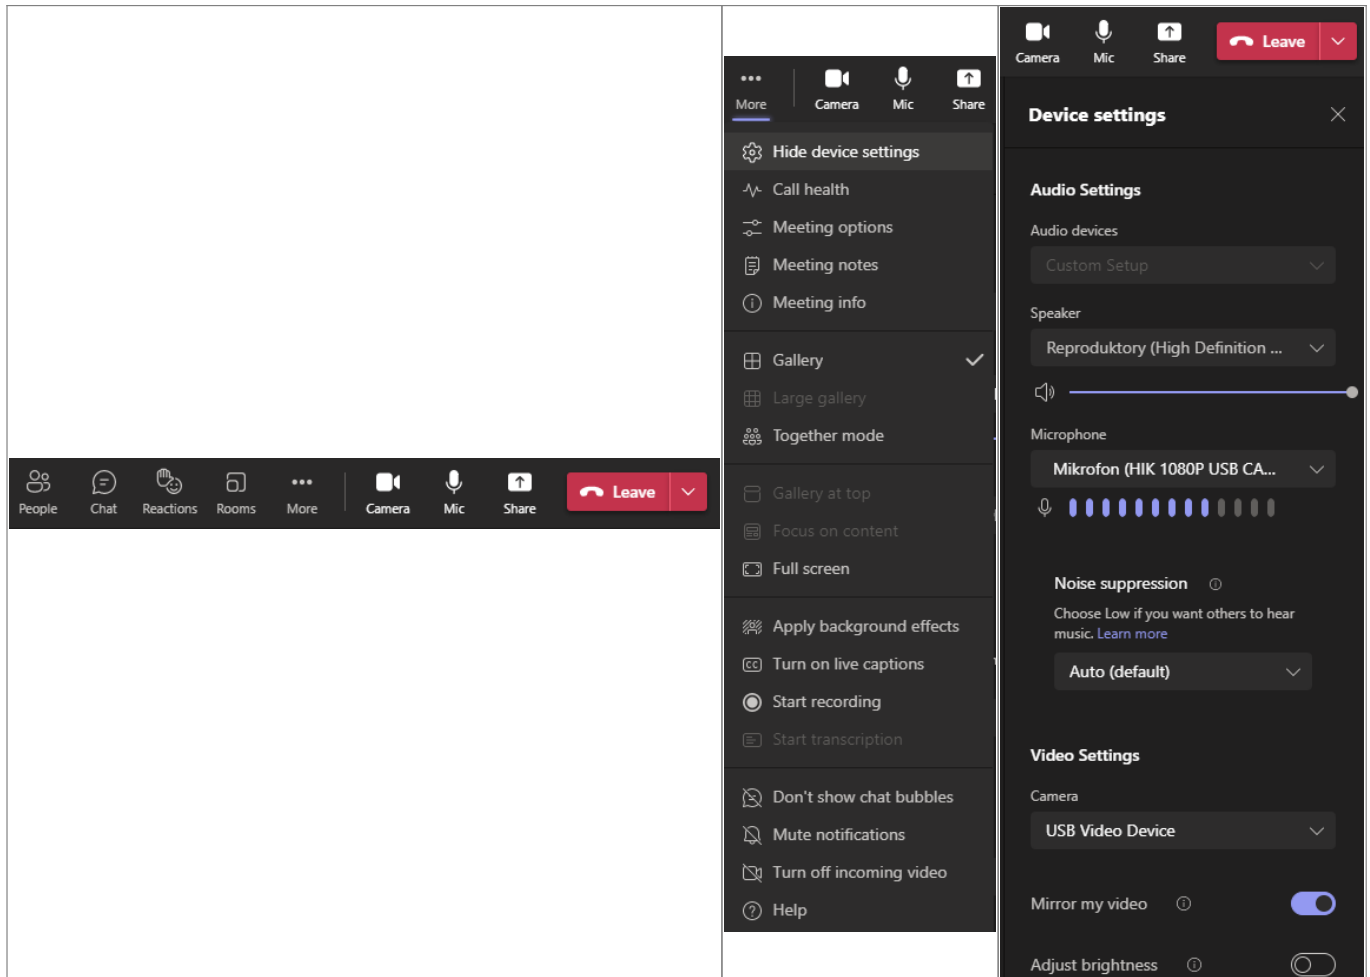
People
Chat
Reactions
Rooms
More
Camera
Mic
Share
Leave

More
Camera
Mic
Share

Hide device settings
Call health
Meeting options
Meeting notes
Meeting info

Gallery
Large gallery
Together mode

Gallery at top
Focus on content
Full screen

Apply background effects
Turn on live captions
Start recording
Start transcription

Don't show chat bubbles
Mute notifications
Turn off incoming video
Help

Camera
Mic
Share
Leave

Device settings

Audio Settings

Audio devices
Custom Setup

Speaker
Reproduktory (High Definition ...

Microphone
Mikrofon (HIK 1080P USB CA...

Noise suppression
Choose Low if you want others to hear music. Learn more
Auto (default)

Video Settings

Camera
USB Video Device

Mirror my video

Adjust brightness